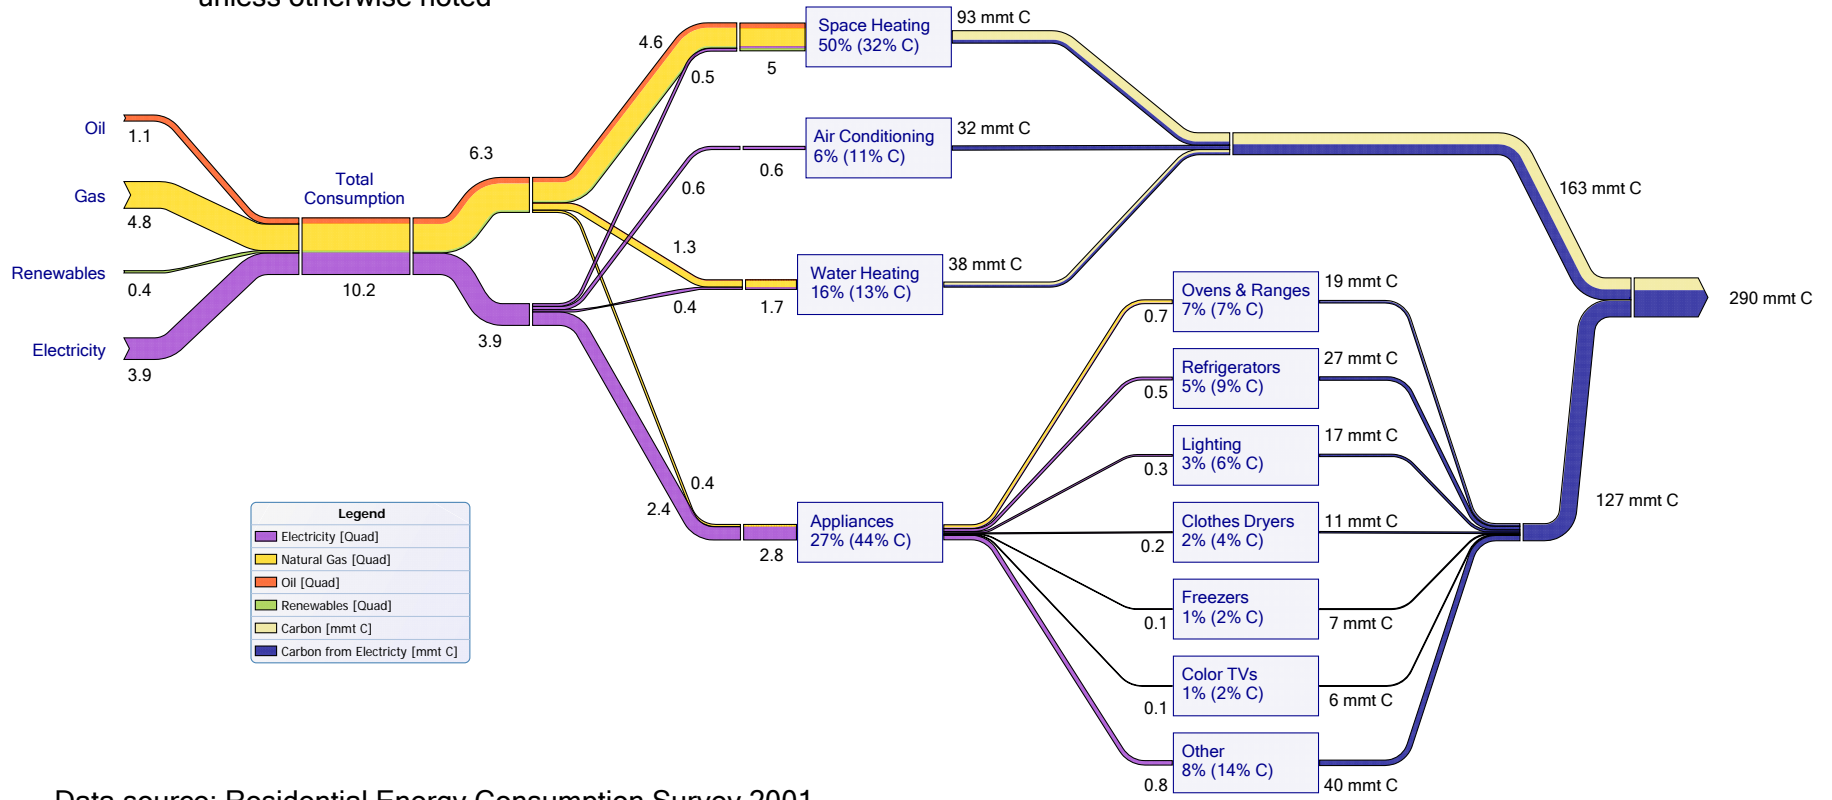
unless otherwise noted

Oil
1.1
Gas
4.8
Renewables
0.4
Electricity
3.9

Total Consumption
10.2

6.3
3.9

4.6
0.5
5
Space Heating
50% (32% C)
93 mmt C

0.6
0.6
Air Conditioning
6% (11% C)
32 mmt C

1.3
0.4
1.7
Water Heating
16% (13% C)
38 mmt C

163 mmt C
290 mmt C

0.4
2.4
2.8
Appliances
27% (44% C)

0.7
Ovens & Ranges
7% (7% C)
19 mmt C

0.5
Refrigerators
5% (9% C)
27 mmt C

0.3
Lighting
3% (6% C)
17 mmt C

0.2
Clothes Dryers
2% (4% C)
11 mmt C

0.1
Freezers
1% (2% C)
7 mmt C

0.1
Color TVs
1% (2% C)
6 mmt C

0.8
Other
8% (14% C)
40 mmt C

127 mmt C

Legend
Electricity [Quad]
Natural Gas [Quad]
Oil [Quad]
Renewables [Quad]
Carbon [mmt C]
Carbon from Electricty [mmt C]

Data source: Residential Energy Consumption Survey 2001